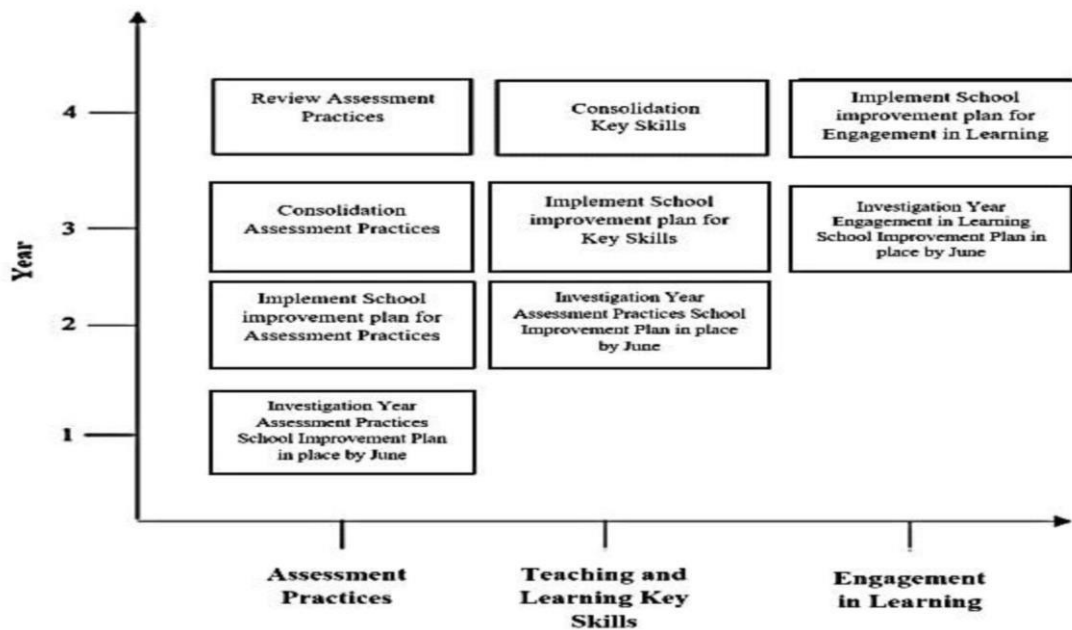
Year

4

3

2

1

Review Assessment Practices

Consolidation Key Skills

Implement School improvement plan for Engagement in Learning

Consolidation Assessment Practices

Implement School improvement plan for Key Skills

Investigation Year Engagement in Learning School Improvement Plan in place by June

Implement School improvement plan for Assessment Practices

Investigation Year Assessment Practices School Improvement Plan in place by June

Investigation Year Assessment Practices School Improvement Plan in place by June

Assessment Practices

Teaching and Learning Key Skills

Engagement in Learning